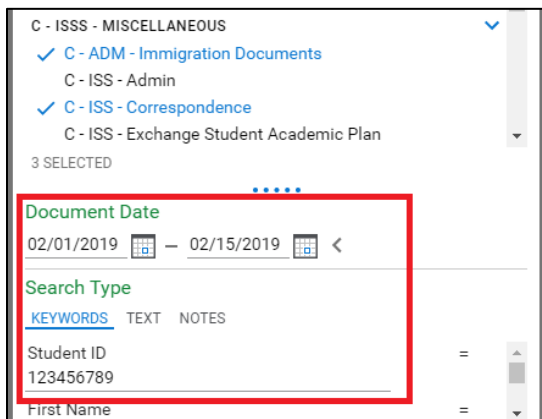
C - ISSS - MISCELLANEOUS
C - ADM - Immigration Documents
C - ISS - Admin
C - ISS - Correspondence
C - ISS - Exchange Student Academic Plan
3 SELECTED

Document Date
02/01/2019 – 02/15/2019

Search Type
KEYWORDS TEXT NOTES

Student ID =
123456789

First Name =